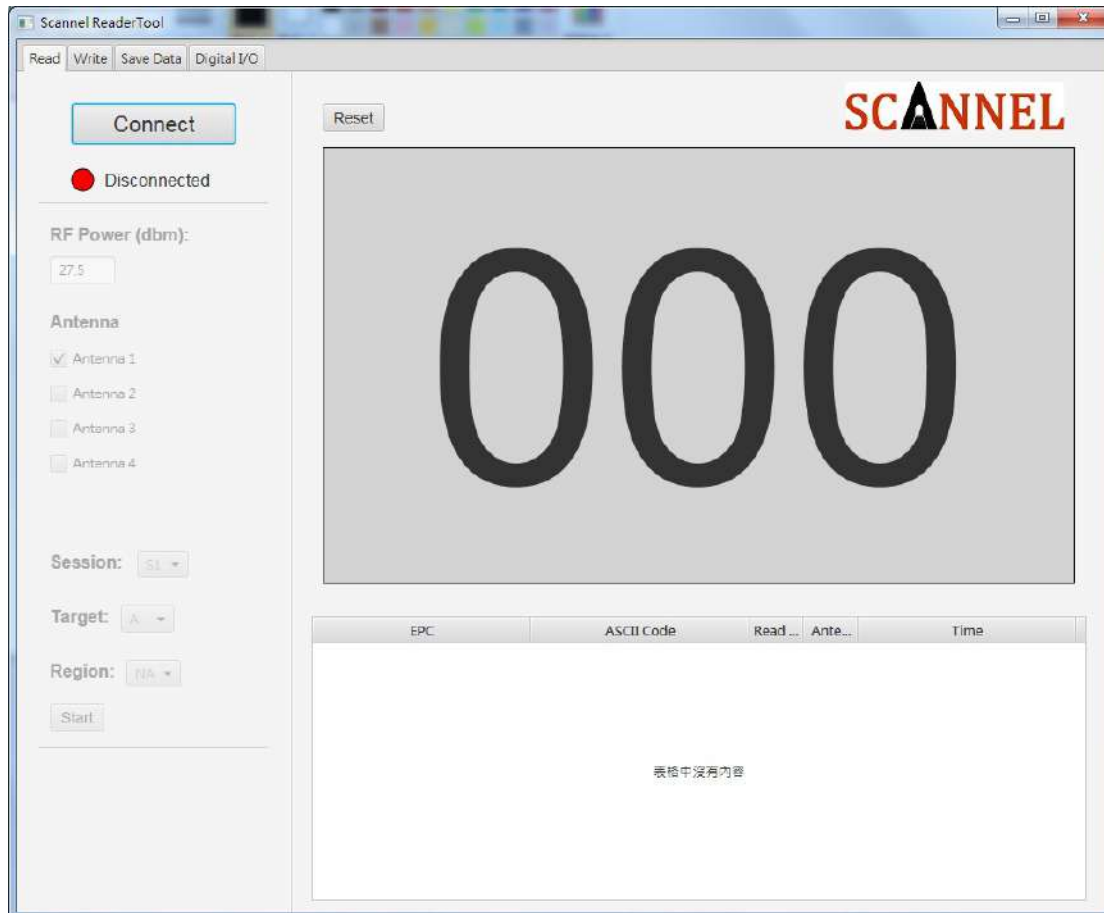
Scannel ReaderTool

Read | Write | Save Data | Digital I/O

Connect

Disconnected

RF Power (dbm):

27.5

Antenna

Antenna 1
Antenna 2
Antenna 3
Antenna 4

Session: S1

Target: A

Region: NA

Start

Reset

SCANNEL

000

| EPC | ASCII Code | Read ... | Ante... | Time |
|---|---|---|---|---|

表格中沒有內容